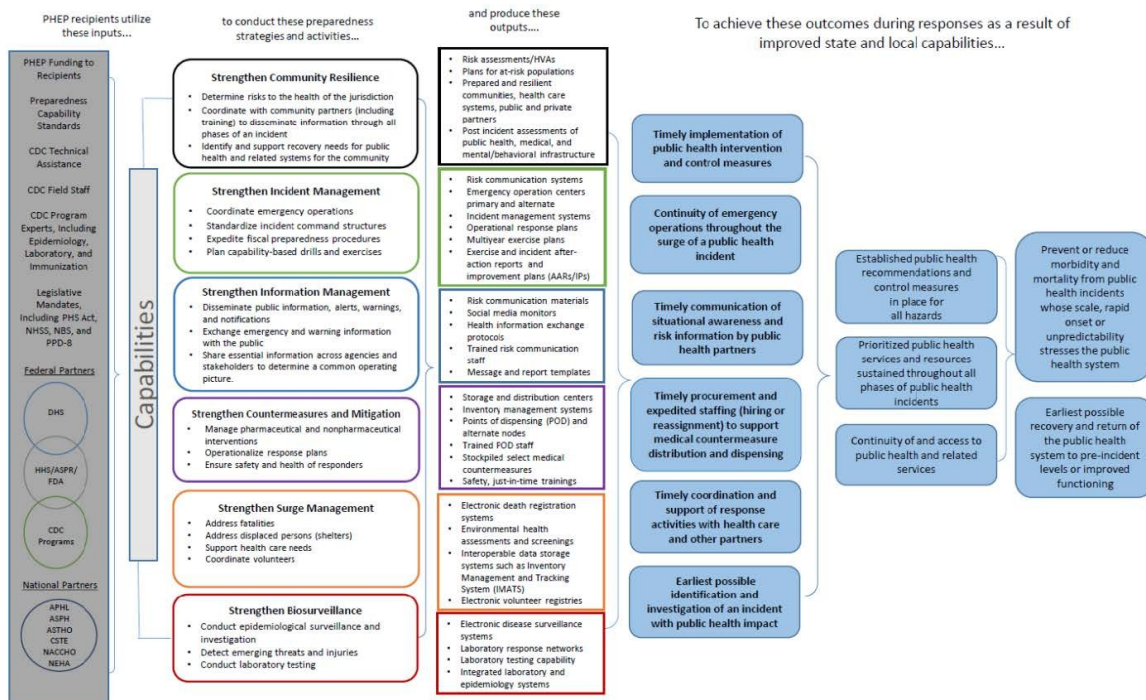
PHEP recipients utilize these inputs...

to conduct these preparedness strategies and activities...

and produce these outputs....

To achieve these outcomes during responses as a result of improved state and local capabilities...

PHEP Funding to Recipients

Preparedness Capability Standards

CDC Technical Assistance

CDC Field Staff

CDC Program Experts, Including Epidemiology, Laboratory, and Immunization

Legislative Mandates, Including PHS Act, NHSS, NBS, and PPD-8

Federal Partners

DHS

HHS/ASPR/ FDA

CDC Programs

National Partners

APHL
ASPH
ASTHO
CSTE
NACCHO
NEHA

Capabilities

Strengthen Community Resilience
- Determine risks to the health of the jurisdiction
- Coordinate with community partners (including training) to disseminate information through all phases of an incident
- Identify and support recovery needs for public health and related systems for the community

Strengthen Incident Management
- Coordinate emergency operations
- Standardize incident command structures
- Expedite fiscal preparedness procedures
- Plan capability-based drills and exercises

Strengthen Information Management
- Disseminate public information, alerts, warnings, and notifications
- Exchange emergency and warning information with the public
- Share essential information across agencies and stakeholders to determine a common operating picture.

Strengthen Countermeasures and Mitigation
- Manage pharmaceutical and nonpharmaceutical interventions
- Operationalize response plans
- Ensure safety and health of responders

Strengthen Surge Management
- Address fatalities
- Address displaced persons (shelters)
- Support health care needs
- Coordinate volunteers

Strengthen Biosurveillance
- Conduct epidemiological surveillance and investigation
- Detect emerging threats and injuries
- Conduct laboratory testing

- Risk assessments/HVAs
- Plans for at-risk populations
- Prepared and resilient communities, health care systems, public and private partners
- Post incident assessments of public health, medical, and mental/behavioral infrastructure

- Risk communication systems
- Emergency operation centers primary and alternate
- Incident management systems
- Operational response plans
- Multiyear exercise plans
- Exercise and incident after-action reports and improvement plans (AARs/IPs)

- Risk communication materials
- Social media monitors
- Health information exchange protocols
- Trained risk communication staff
- Message and report templates

- Storage and distribution centers
- Inventory management systems
- Points of dispensing (POD) and alternate nodes
- Trained POD staff
- Stockpiled select medical countermeasures
- Safety, just-in-time trainings

- Electronic death registration systems
- Environmental health assessments and screenings
- Interoperable data storage systems such as Inventory Management and Tracking System (IMATS)
- Electronic volunteer registries

- Electronic disease surveillance systems
- Laboratory response networks
- Laboratory testing capability
- Integrated laboratory and epidemiology systems

Timely implementation of public health intervention and control measures

Continuity of emergency operations throughout the surge of a public health incident

Timely communication of situational awareness and risk information by public health partners

Timely procurement and expedited staffing (hiring or reassignment) to support medical countermeasure distribution and dispensing

Timely coordination and support of response activities with health care and other partners

Earliest possible identification and investigation of an incident with public health impact

Established public health recommendations and control measures in place for all hazards

Prioritized public health services and resources sustained throughout all phases of public health incidents

Continuity of and access to public health and related services

Prevent or reduce morbidity and mortality from public health incidents whose scale, rapid onset or unpredictability stresses the public health system

Earliest possible recovery and return of the public health system to pre-incident levels or improved functioning